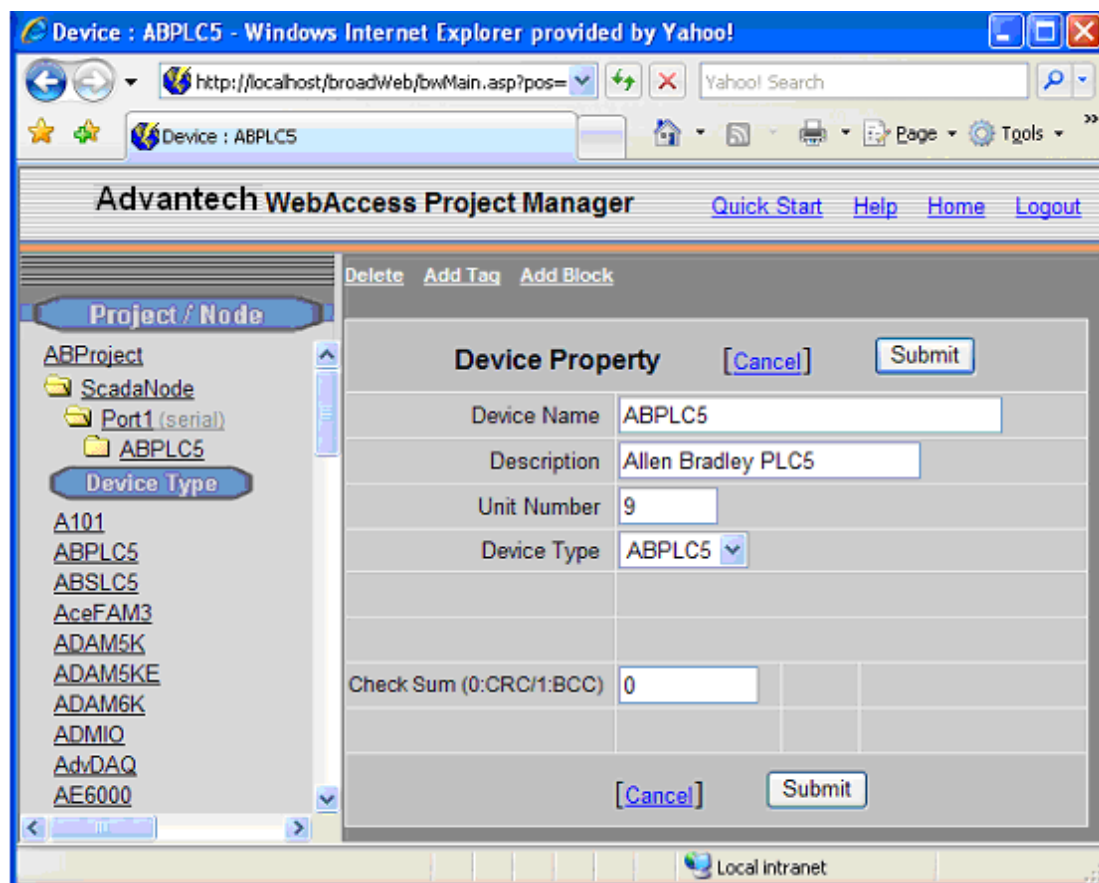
Device : ABPLC5 - Windows Internet Explorer provided by Yahoo!

http://localhost/broadWeb/bwMain.asp?pos=

Yahoo! Search

Device : ABPLC5

Page ▾ Tools ▾

Advantech WebAccess Project Manager

Quick Start Help Home Logout

Project / Node

ABProject
ScadaNode
Port1 (serial)
ABPLC5

Device Type

A101
ABPLC5
ABSLC5
AceFAM3
ADAM5K
ADAM5KE
ADAM6K
ADMIO
AdvDAQ
AE6000

Delete Add Tag Add Block

Device Property [Cancel] Submit

| | |
|---|---|
| Device Name | ABPLC5 |
| Description | Allen Bradley PLC5 |
| Unit Number | 9 |
| Device Type | ABPLC5 |
| Check Sum (0:CRC/1:BCC) | 0 |

[Cancel] Submit

Local intranet